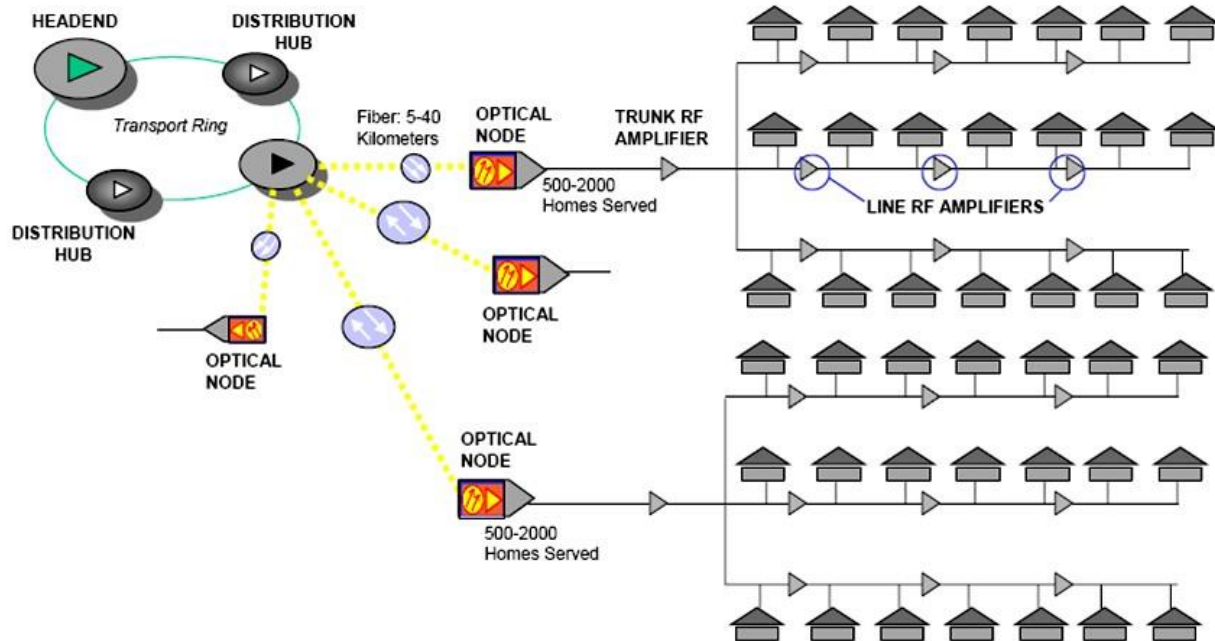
HEADEND

DISTRIBUTION HUB

Transport Ring

DISTRIBUTION HUB

Fiber: 5-40 Kilometers

OPTICAL NODE

500-2000 Homes Served

TRUNK RF AMPLIFIER

LINE RF AMPLIFIERS

OPTICAL NODE

OPTICAL NODE

OPTICAL NODE

500-2000 Homes Served